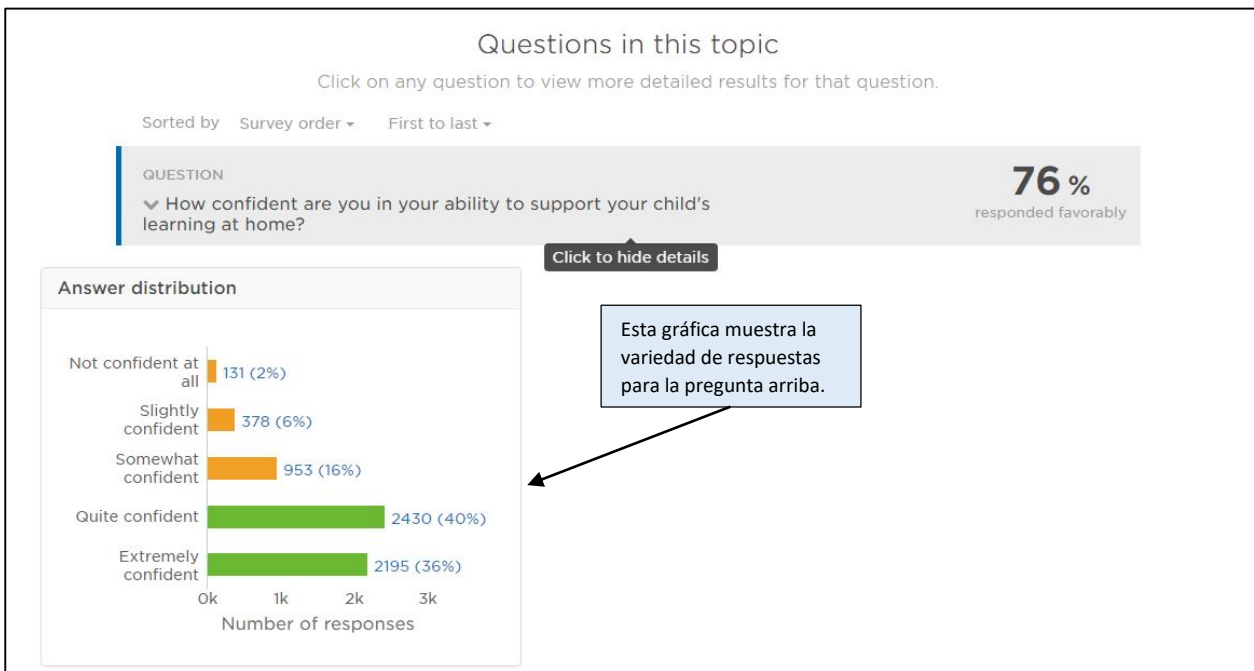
Questions in this topic

Click on any question to view more detailed results for that question.

Sorted by Survey order ▾ First to last ▾

QUESTION

How confident are you in your ability to support your child's learning at home?

76 %
responded favorably

Click to hide details

Answer distribution

Esta gráfica muestra la variedad de respuestas para la pregunta arriba.

Not confident at all 131 (2%)
Slightly confident 378 (6%)
Somewhat confident 953 (16%)
Quite confident 2430 (40%)
Extremely confident 2195 (36%)

0k 1k 2k 3k
Number of responses